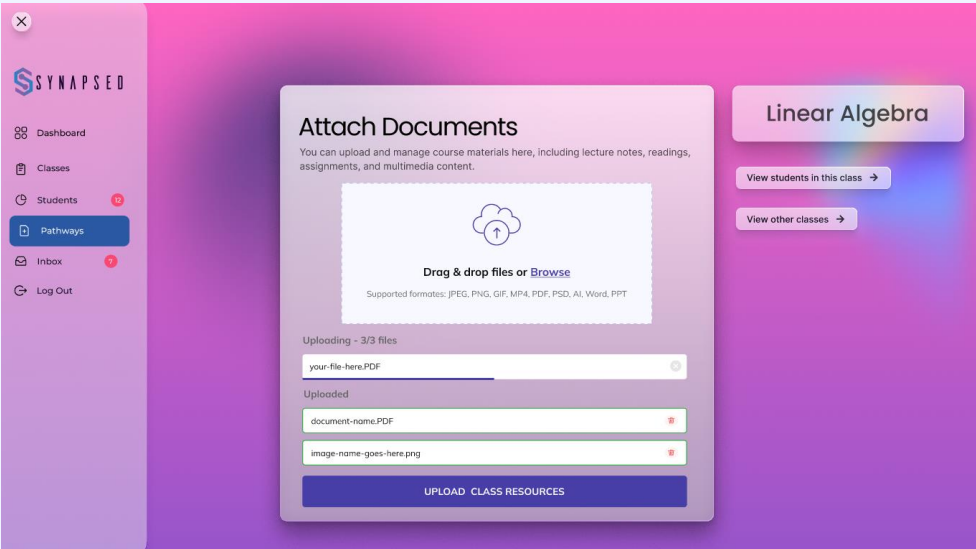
SYNAPSED

Dashboard
Classes
Students 12
Pathways
Inbox 7
Log Out

Attach Documents
You can upload and manage course materials here, including lecture notes, readings, assignments, and multimedia content.

Drag & drop files or Browse
Supported formates: JPEG, PNG, GIF, MP4, PDF, PSD, AI, Word, PPT

Uploading - 3/3 files
your-file-here.PDF
Uploaded
document-name.PDF
image-name-goes-here.png
UPLOAD CLASS RESOURCES

Linear Algebra
View students in this class →
View other classes →